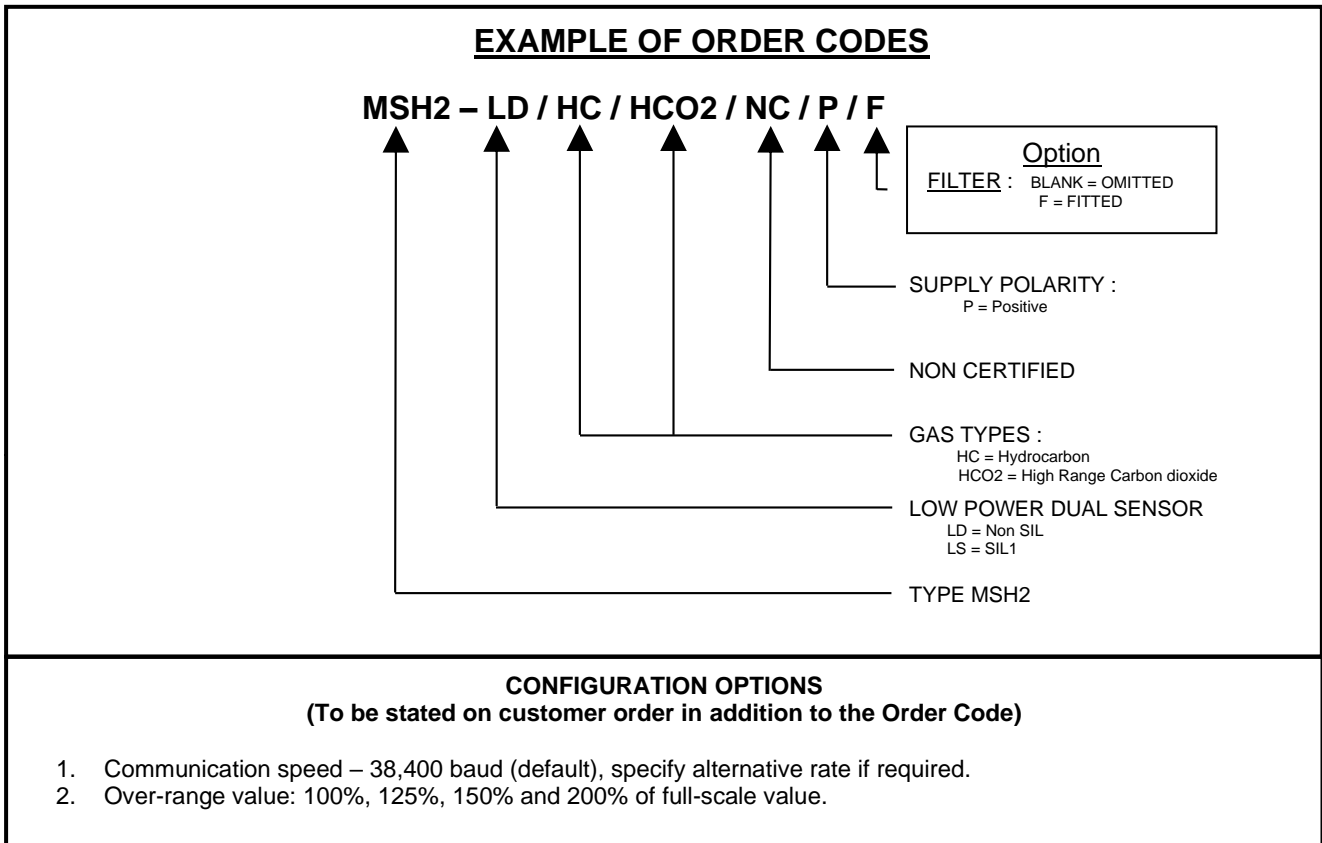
EXAMPLE OF ORDER CODES

MSH2 – LD / HC / HCO2 / NC / P / F

Option
FILTER : BLANK = OMITTED
F = FITTED

SUPPLY POLARITY :
P = Positive

NON CERTIFIED

GAS TYPES :
HC = Hydrocarbon
HCO2 = High Range Carbon dioxide

LOW POWER DUAL SENSOR
LD = Non SIL
LS = SIL1

TYPE MSH2

CONFIGURATION OPTIONS
(To be stated on customer order in addition to the Order Code)

1. Communication speed – 38,400 baud (default), specify alternative rate if required.
2. Over-range value: 100%, 125%, 150% and 200% of full-scale value.